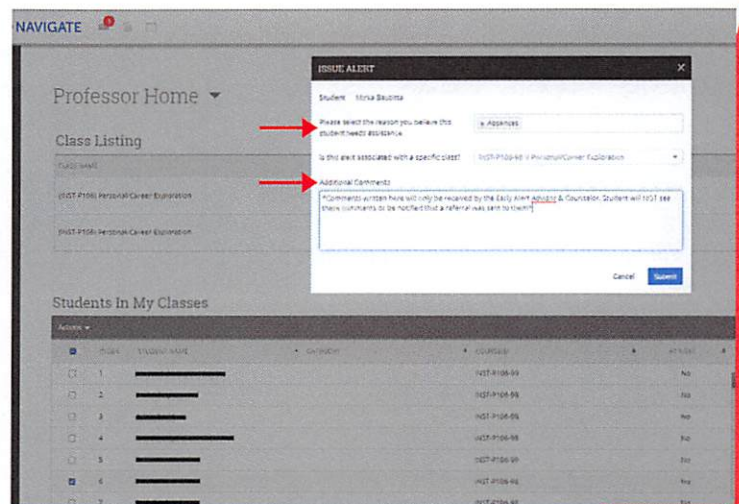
NAVIGATE

Professor Home ▾

Class Listing

CLASS NAME

INST-P106 Personal Career Exploration

INST-P106 Personal Career Exploration

ISSUE ALERT

Student: Mirka Bautista

Please select the reason you believe this student needs assistance.

× Absences

Is this alert associated with a specific class?

INST-P106-98 | Personal/Career Exploration

Additional Comments

*Comments written here will only be received by the Early Alert Advisor & Counselor. Student will NOT see these comments or be notified that a referral was sent to them*

Cancel

Submit

Students In My Classes

Actions ▾

| | ROWS | STUDENT NAME | CATEGORY | COURSE(S) | | AT RISK |
|---|---|---|---|---|---|---|
| | 1 | | | INST-P106-98 | | No |
| | 2 | | | INST-P106-98 | | No |
| | 3 | | | INST-P106-98 | | No |
| | 4 | | | INST-P106-98 | | No |
| | 5 | | | INST-P106-98 | | No |
| | 6 | | | INST-P106-98 | | No |
| | 7 | | | INST-P106-98 | | No |